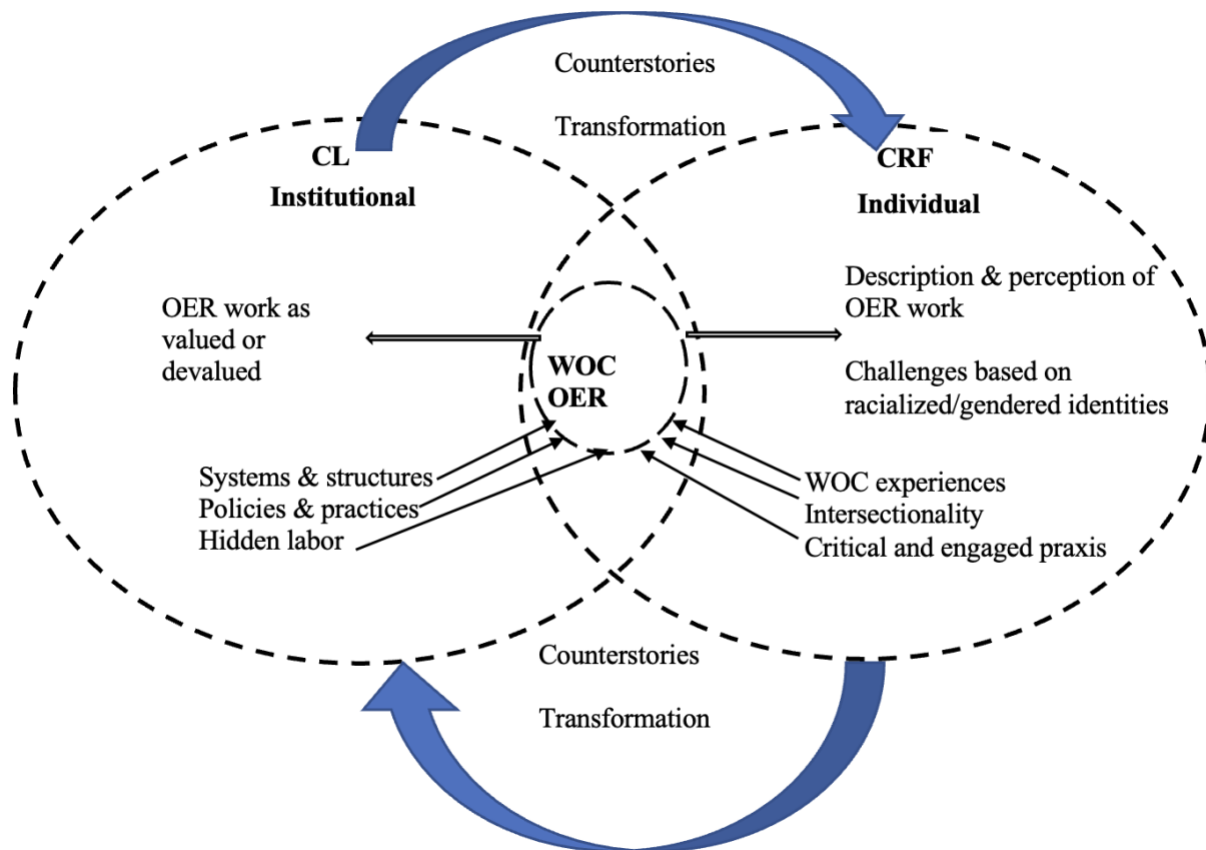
Counterstories

Transformation

CL
Institutional

CRF
Individual

OER work as valued or devalued

Description & perception of OER work

Challenges based on racialized/gendered identities

WOC
OER

Systems & structures
Policies & practices
Hidden labor

WOC experiences
Intersectionality
Critical and engaged praxis

Counterstories

Transformation